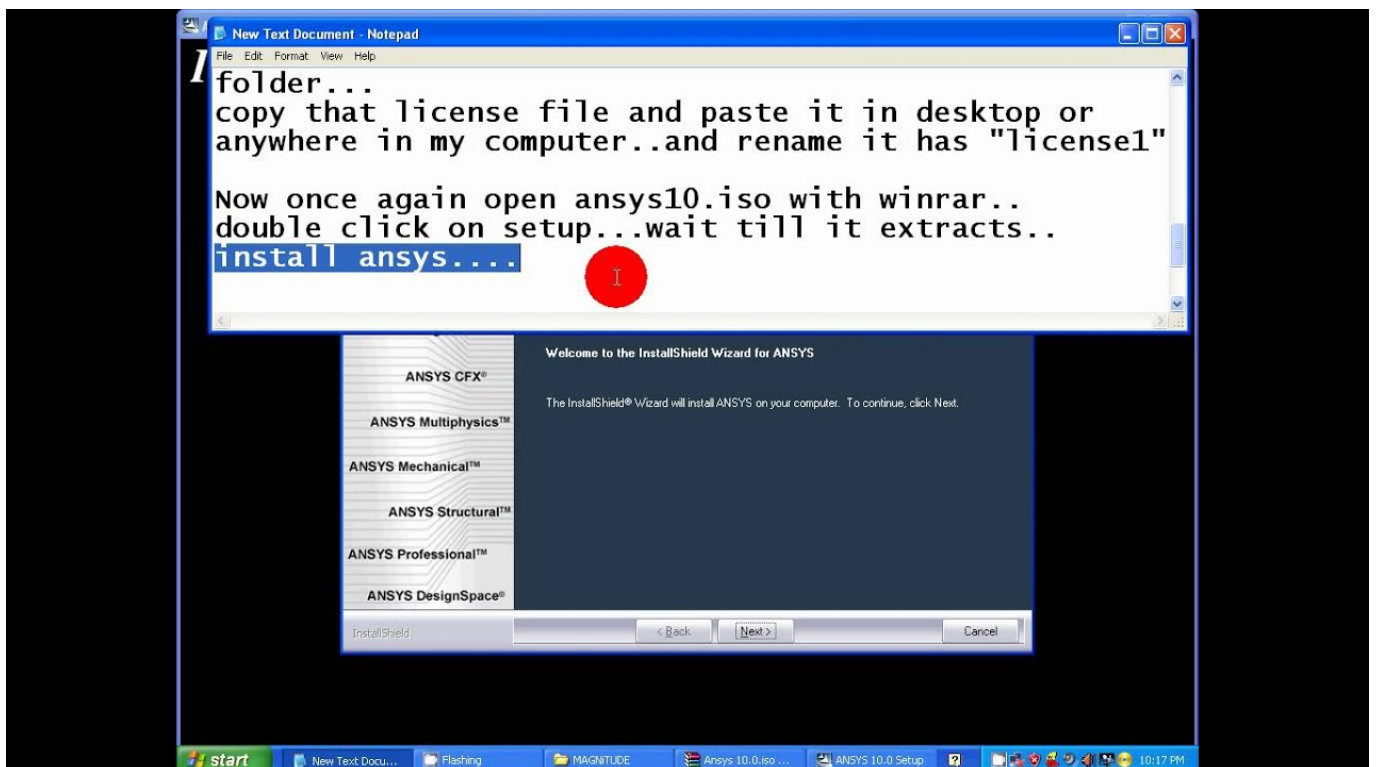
New Text Document - Notepad
File Edit Format View Help
folder...
copy that license file and paste it in desktop or anywhere in my computer..and rename it has "license1"

Now once again open ansys10.iso with winrar..
double click on setup...wait till it extracts..
install ansys....

ANSYS CFX®
ANSYS Multiphysics™
ANSYS Mechanical™
ANSYS Structural™
ANSYS Professional™
ANSYS DesignSpace®

Welcome to the InstallShield Wizard for ANSYS

The InstallShield® Wizard will install ANSYS on your computer. To continue, click Next.

InstallShield
< Back
Next >
Cancel

start
New Text Docu...
Flashing
MAGNITUDE
Ansys 10.0.iso ...
ANSYS 10.0 Setup
10:17 PM